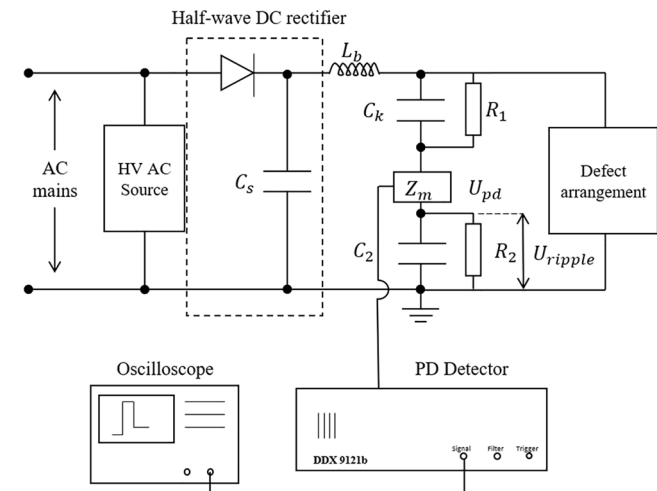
Half-wave DC rectifier

$L_b$

AC mains

HV AC Source

$C_s$

$C_k$

$R_1$

$Z_m$

$U_{pd}$

Defect arrangement

$C_2$

$R_2$

$U_{ripple}$

Oscilloscope

PD Detector

DDX 9121b

Signal

Filter

Trigger